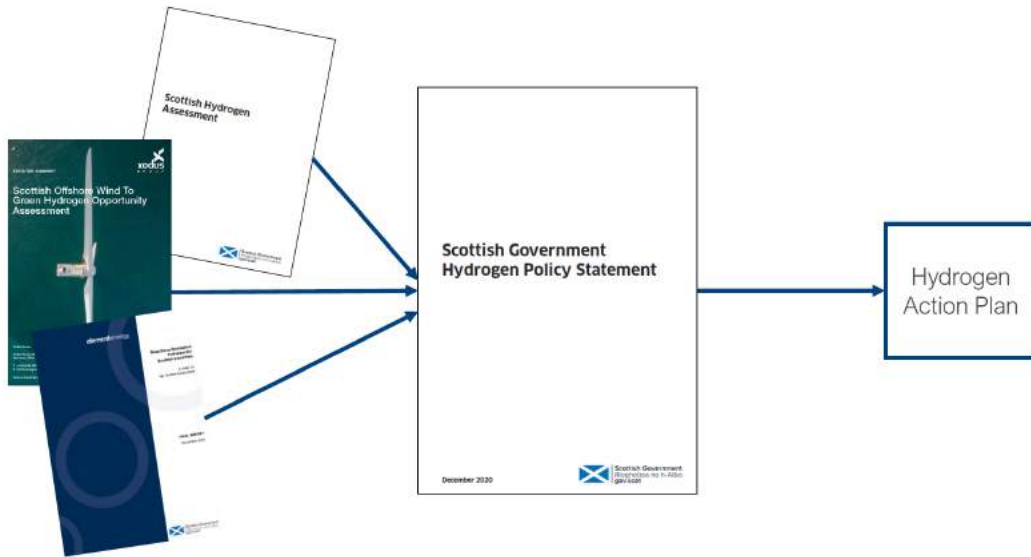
Scottish Hydrogen Assessment

xodus

Scottish Offshore Wind To Green Hydrogen Opportunity Assessment

element energy

Scottish Government Hydrogen Policy Statement

December 2020

Scottish Government
Riaghaltas na h-Alba
gov.scot

Hydrogen Action Plan